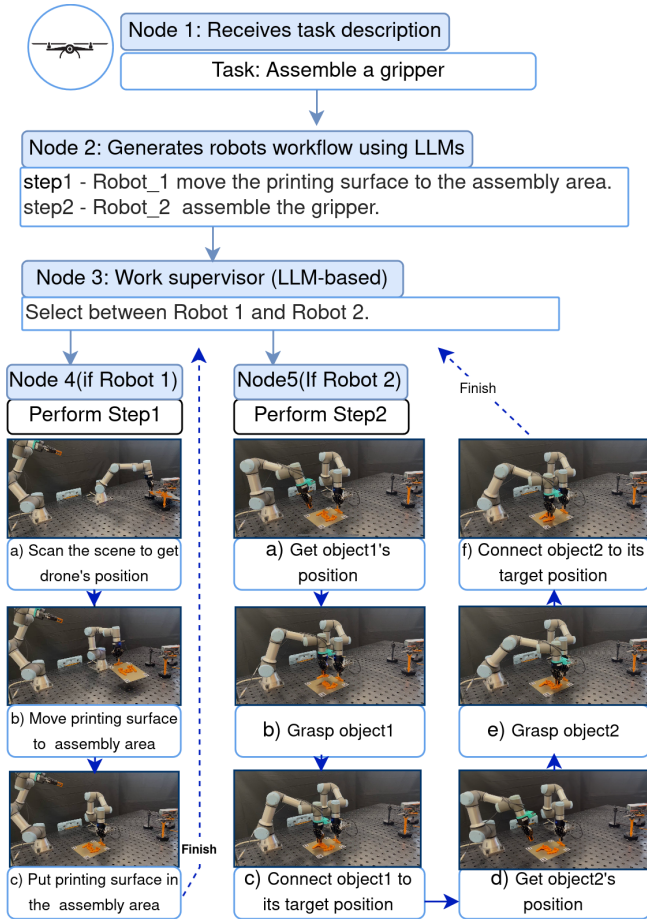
Node 1: Receives task description

Task: Assemble a gripper

Node 2: Generates robots workflow using LLMs

step1 - Robot_1 move the printing surface to the assembly area.
step2 - Robot_2 assemble the gripper.

Node 3: Work supervisor (LLM-based)

Select between Robot 1 and Robot 2.

Node 4(if Robot 1)

Perform Step1

a) Scan the scene to get drone's position

b) Move printing surface to assembly area

c) Put printing surface in the assembly area

Finish

Node5(If Robot 2)

Perform Step2

a) Get object1's position

b) Grasp object1

c) Connect object1 to its target position

d) Get object2's position

e) Grasp object2

f) Connect object2 to its target position

Finish